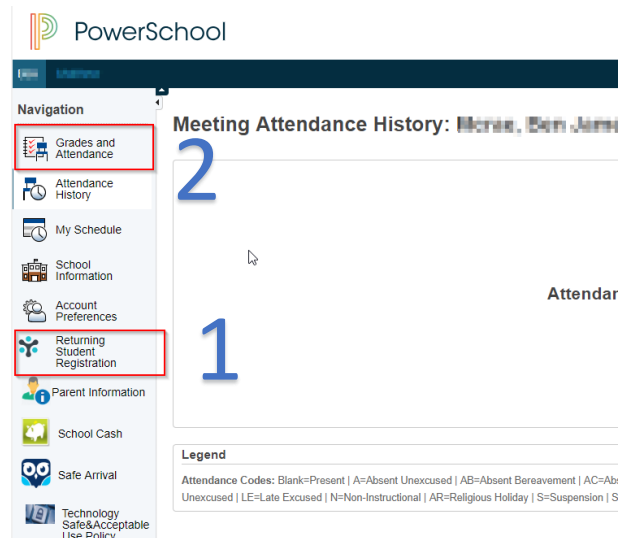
PowerSchool

Navigation

Grades and Attendance

Attendance History

My Schedule

School Information

Account Preferences

Returning Student Registration

Parent Information

School Cash

Safe Arrival

Technology Safe&Acceptable Use Policy

Meeting Attendance History: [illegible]

2

1

Attendan

Legend

Attendance Codes: Blank=Present | A=Absent Unexcused | AB=Absent Bereavement | AC=Abs Unexcused | LE=Late Excused | N=Non-Instructional | AR=Religious Holiday | S=Suspension | S